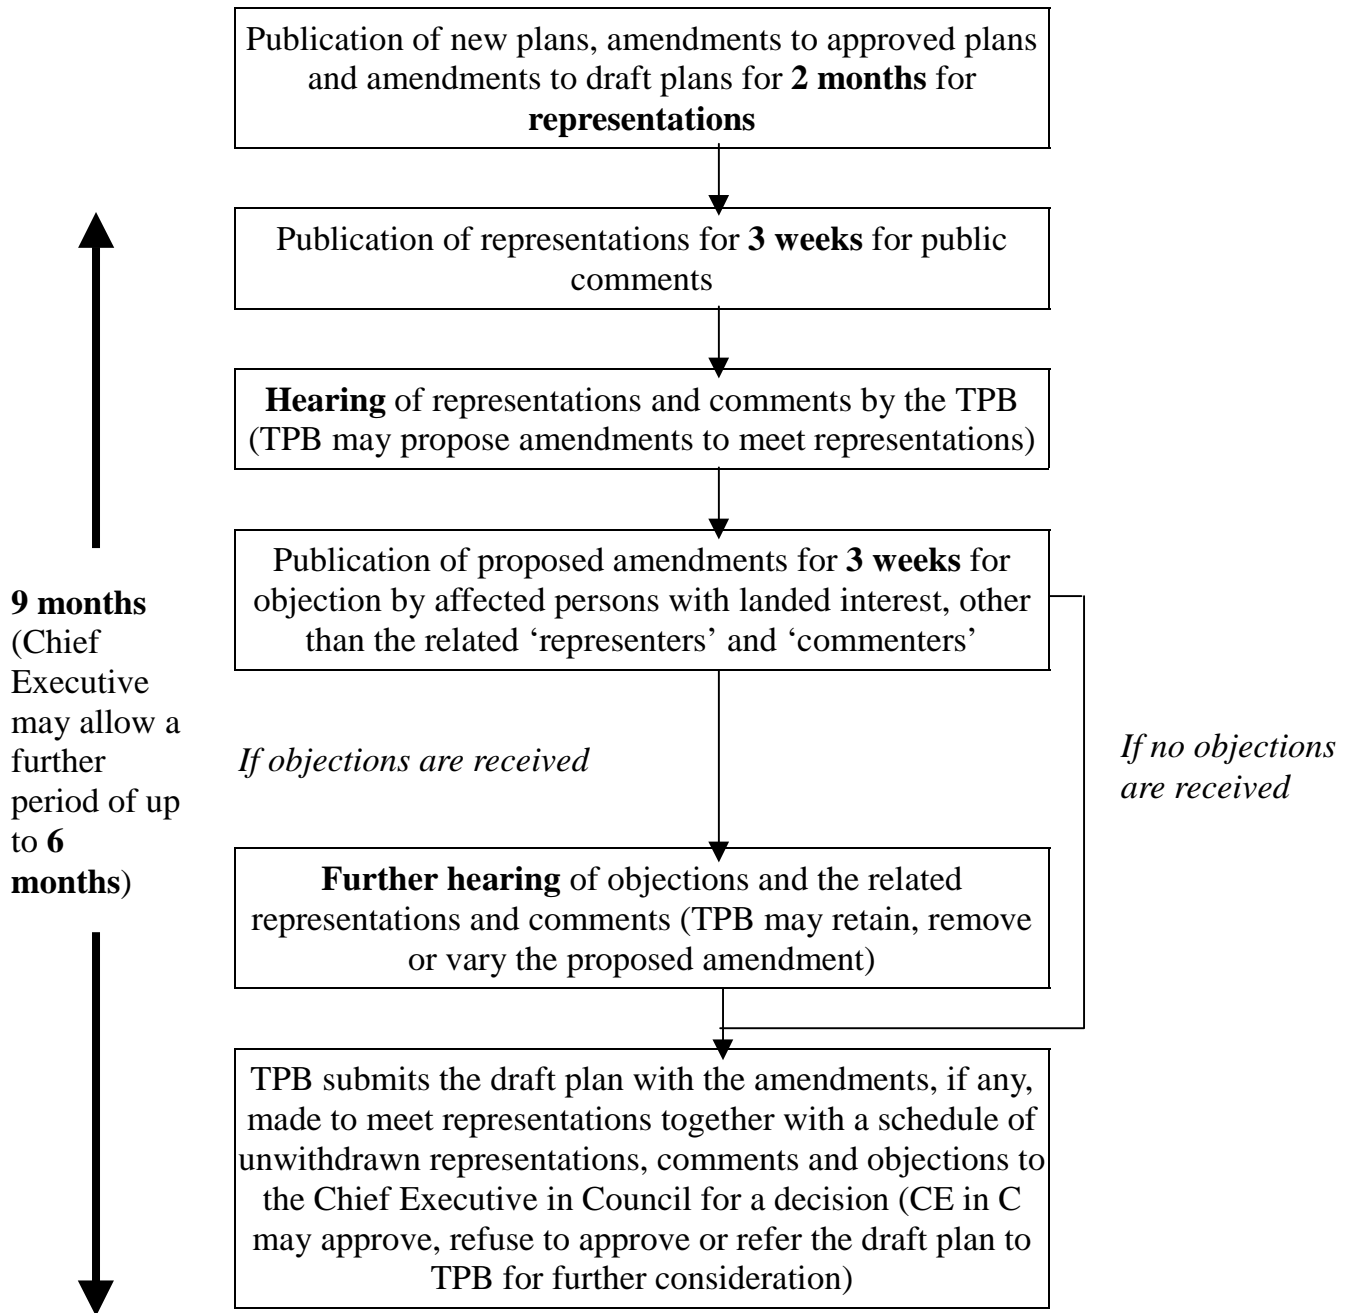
Publication of new plans, amendments to approved plans and amendments to draft plans for **2 months** for **representations**

Publication of representations for **3 weeks** for public comments

**Hearing** of representations and comments by the TPB (TPB may propose amendments to meet representations)

Publication of proposed amendments for **3 weeks** for objection by affected persons with landed interest, other than the related 'representers' and 'commenters'

**9 months** (Chief Executive may allow a further period of up to **6 months**)

*If objections are received*

*If no objections are received*

**Further hearing** of objections and the related representations and comments (TPB may retain, remove or vary the proposed amendment)

TPB submits the draft plan with the amendments, if any, made to meet representations together with a schedule of unwithdrawn representations, comments and objections to the Chief Executive in Council for a decision (CE in C may approve, refuse to approve or refer the draft plan to TPB for further consideration)